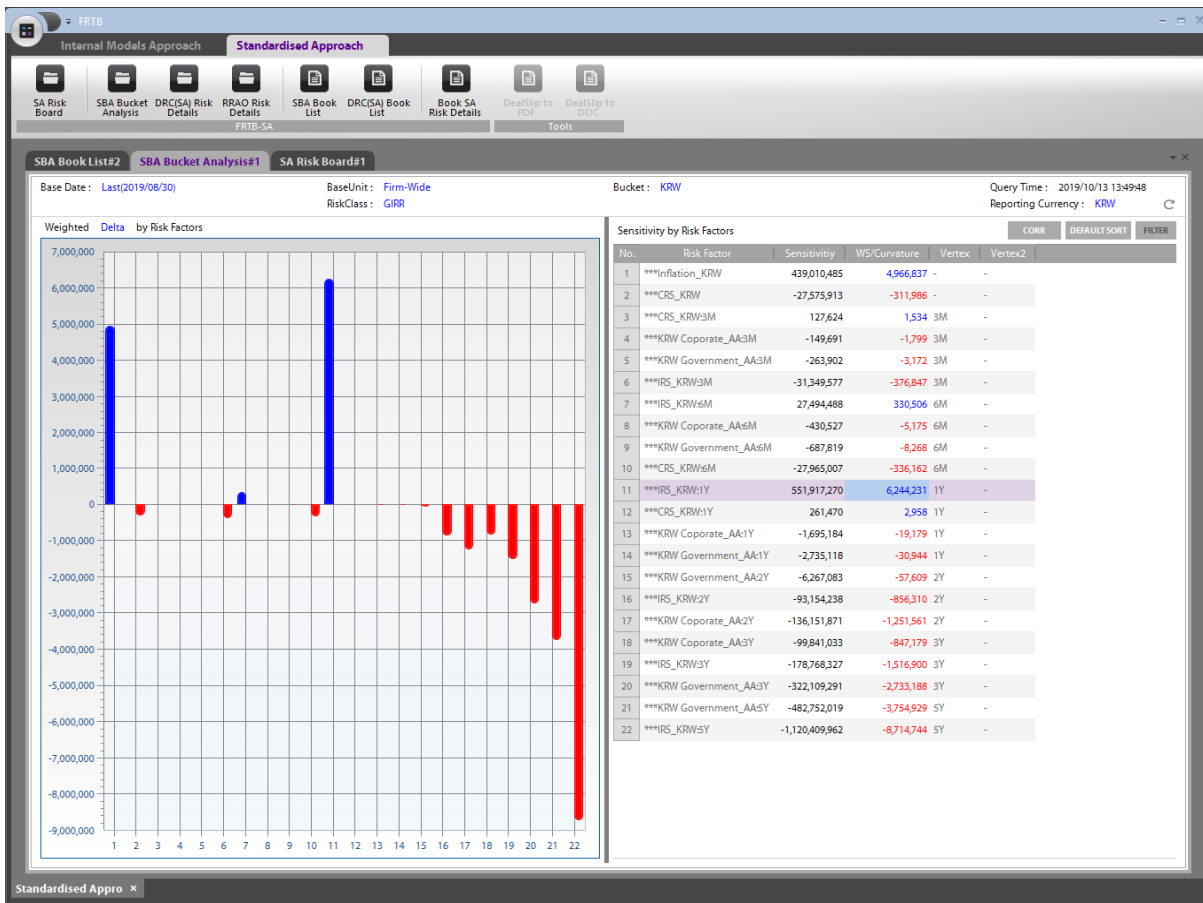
FRTB

Internal Models Approach
Standardised Approach

SA Risk Board
SBA Bucket Analysis
DRC(SA) Risk Details
RRAO Risk Details
SBA Book List
DRC(SA) Book List
Book SA Risk Details
DealSlip to PDF
DealSlip to DOC
FRTB-SA
Tools

SBA Book List#2
SBA Bucket Analysis#1
SA Risk Board#1

Base Date : Last(2019/08/30)
BaseUnit : Firm-Wide
RiskClass : GIRR
Bucket : KRW
Query Time : 2019/10/13 13:49:48
Reporting Currency : KRW

Weighted Delta by Risk Factors

7,000,000
6,000,000
5,000,000
4,000,000
3,000,000
2,000,000
1,000,000
0
-1,000,000
-2,000,000
-3,000,000
-4,000,000
-5,000,000
-6,000,000
-7,000,000
-8,000,000
-9,000,000

1 2 3 4 5 6 7 8 9 10 11 12 13 14 15 16 17 18 19 20 21 22

Sensitivity by Risk Factors
CORR
DEFAULT SORT
FILTER

| No. | Risk Factor | Sensitivitiy | WS/Curvature | Vertex | Vertex2 |
|---|---|---|---|---|---|
| 1 | ***Inflation_KRW | 439,010,485 | 4,966,837 | - | - |
| 2 | ***CRS_KRW | -27,575,913 | -311,986 | - | - |
| 3 | ***CRS_KRW:3M | 127,624 | 1,534 | 3M | - |
| 4 | ***KRW Coporate_AA:3M | -149,691 | -1,799 | 3M | - |
| 5 | ***KRW Government_AA:3M | -263,902 | -3,172 | 3M | - |
| 6 | ***IRS_KRW:3M | -31,349,577 | -376,847 | 3M | - |
| 7 | ***IRS_KRW:6M | 27,494,488 | 330,506 | 6M | - |
| 8 | ***KRW Coporate_AA:6M | -430,527 | -5,175 | 6M | - |
| 9 | ***KRW Government_AA:6M | -687,819 | -8,268 | 6M | - |
| 10 | ***CRS_KRW:6M | -27,965,007 | -336,162 | 6M | - |
| 11 | ***IRS_KRW:1Y | 551,917,270 | 6,244,231 | 1Y | - |
| 12 | ***CRS_KRW:1Y | 261,470 | 2,958 | 1Y | - |
| 13 | ***KRW Coporate_AA:1Y | -1,695,184 | -19,179 | 1Y | - |
| 14 | ***KRW Government_AA:1Y | -2,735,118 | -30,944 | 1Y | - |
| 15 | ***KRW Government_AA:2Y | -6,267,083 | -57,609 | 2Y | - |
| 16 | ***IRS_KRW:2Y | -93,154,238 | -856,310 | 2Y | - |
| 17 | ***KRW Coporate_AA:2Y | -136,151,871 | -1,251,561 | 2Y | - |
| 18 | ***KRW Coporate_AA:3Y | -99,841,033 | -847,179 | 3Y | - |
| 19 | ***IRS_KRW:3Y | -178,768,327 | -1,516,900 | 3Y | - |
| 20 | ***KRW Government_AA:3Y | -322,109,291 | -2,733,188 | 3Y | - |
| 21 | ***KRW Government_AA:5Y | -482,752,019 | -3,754,929 | 5Y | - |
| 22 | ***IRS_KRW:5Y | -1,120,409,962 | -8,714,744 | 5Y | - |

Standardised Appro ×